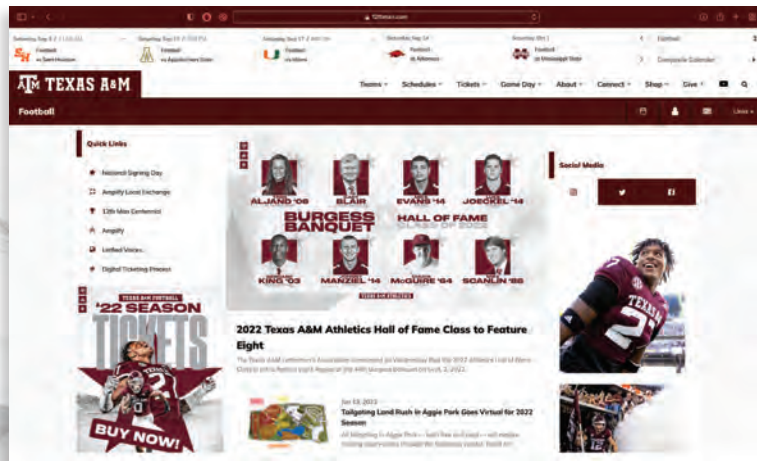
12thman.com

Saturday Sep 3

Football
vs Sam Houston

Saturday Sep 10

Football
vs Appalachian State

Saturday Sep 17

Football
vs Miami

Saturday Sep 24

Football
vs Arkansas

Saturday Oct 1

Football
vs Mississippi State

Football

Complete Calendar

TEXAS A&M

Teams
Schedules
Tickets
Game Day
About
Connect
Shop
Give

Football

Quick Links

National Signing Day
Amplify Local Exchange
12th Man Centennial
Amplify
Unified Voices
Digital Ticketing Process

TEXAS A&M FOOTBALL
'22 SEASON
TICKETS
BUY NOW!

ALJAND '08
BLAIR
EVANS '14
JOECKEL '14
BURGESS BANQUET
HALL OF FAME
CLASS OF 2022
KING '03
MANZIEL '14
McGUIRE '64
SCANLIN '86
TEXAS A&M ATHLETICS

2022 Texas A&M Athletics Hall of Fame Class to Feature Eight

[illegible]

Jun 13, 2022
Tailgating Land Rush in Aggie Park Goes Virtual for 2022 Season

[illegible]

Social Media

TEXAS
2